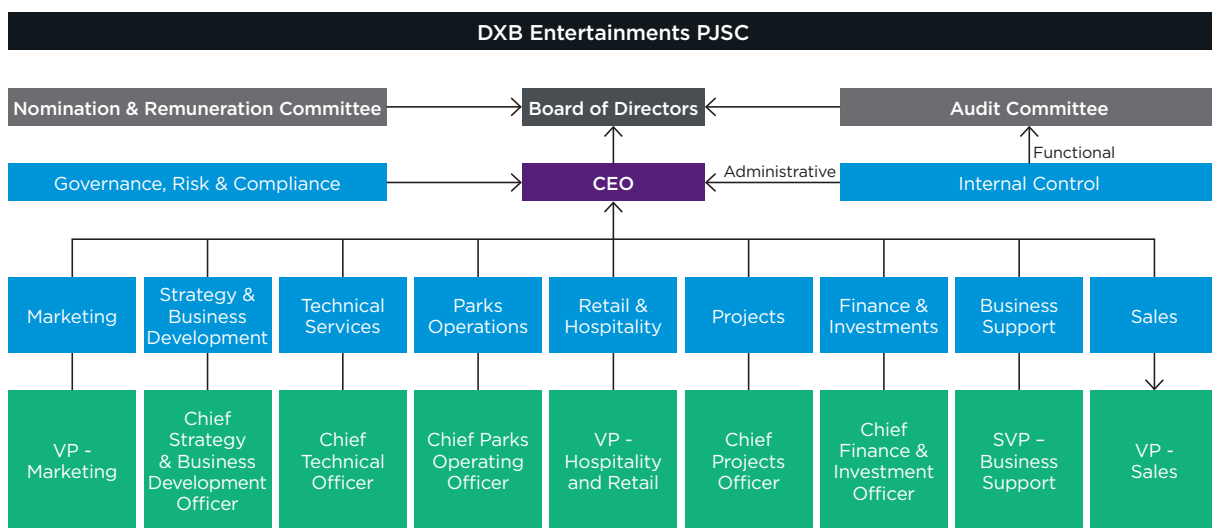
DXB Entertainments PJSC

Nomination & Remuneration Committee

Board of Directors

Audit Committee

Functional

Governance, Risk & Compliance

CEO

Administrative

Internal Control

Marketing

Strategy & Business Development

Technical Services

Parks Operations

Retail & Hospitality

Projects

Finance & Investments

Business Support

Sales

VP - Marketing

Chief Strategy & Business Development Officer

Chief Technical Officer

Chief Parks Operating Officer

VP - Hospitality and Retail

Chief Projects Officer

Chief Finance & Investment Officer

SVP – Business Support

VP - Sales